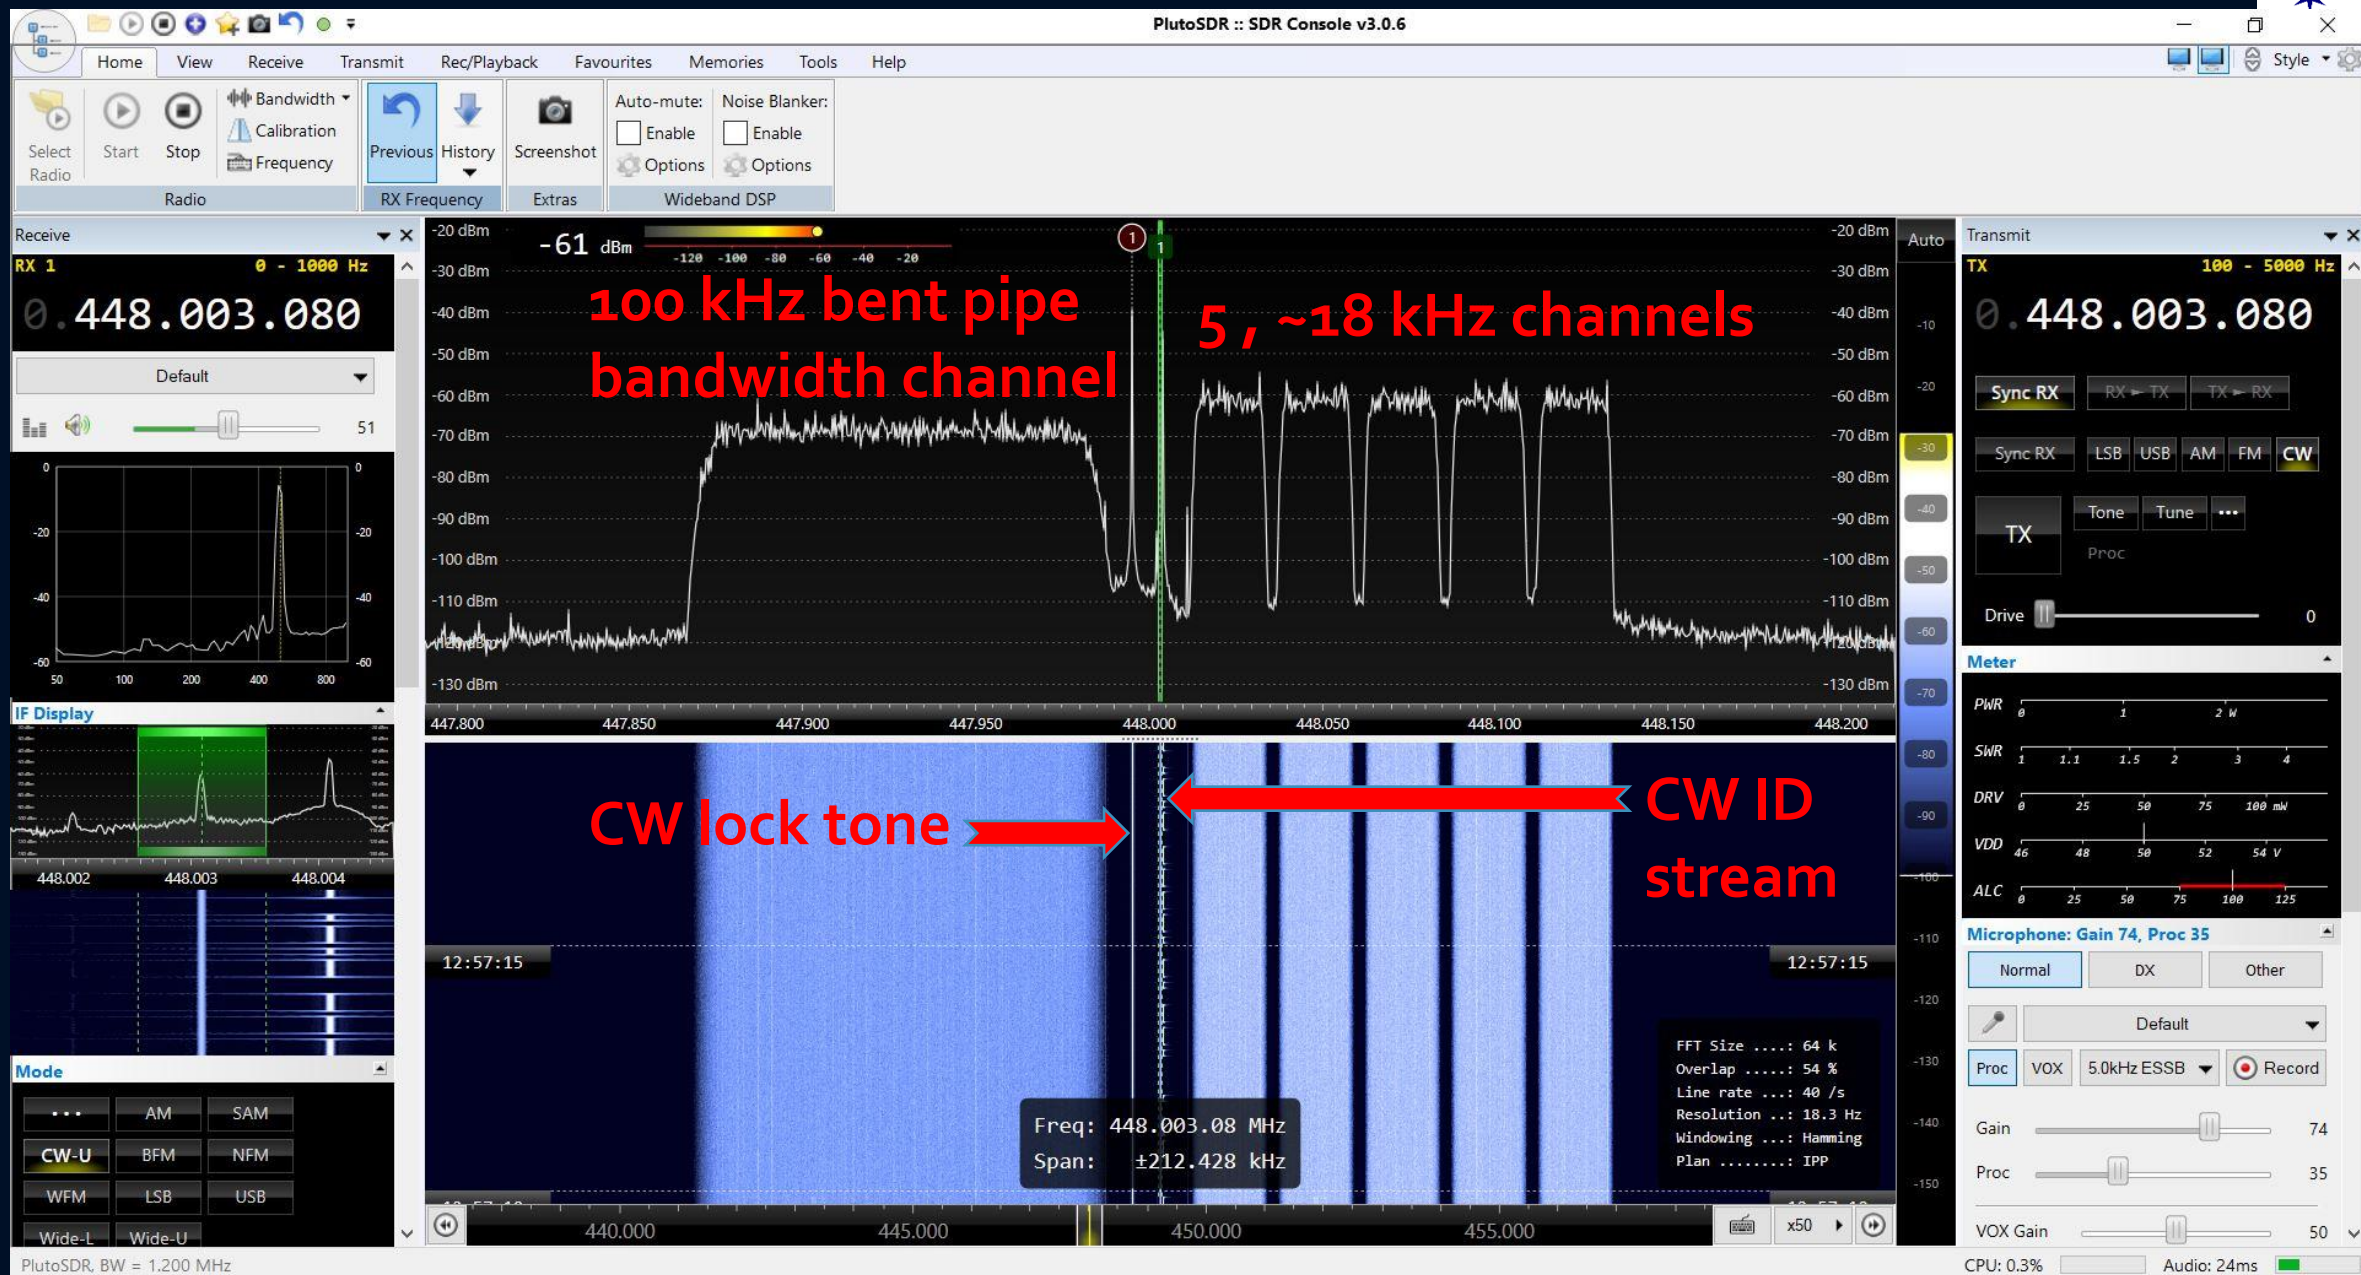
PlutoSDR :: SDR Console v3.0.6

Home View Receive Transmit Rec/Playback Favourites Memories Tools Help

Style

Select Radio Start Stop Bandwidth Calibration Frequency
Radio

Previous History
RX Frequency

Screenshot
Extras

Auto-mute: Enable Options Noise Blanker: Enable Options
Wideband DSP

Receive
RX 1 0 - 1000 Hz
0.448.003.080
Default
51

0 -20 -40 -60
50 100 200 400 800

IF Display
448.002 448.003 448.004

Mode
••• AM SAM
CW-U BFM NFM
WFM LSB USB
Wide-L Wide-U

-61 dBm
-120 -100 -80 -60 -40 -20

-20 dBm
-30 dBm
-40 dBm
-50 dBm
-60 dBm
-70 dBm
-80 dBm
-90 dBm
-100 dBm
-110 dBm
-130 dBm

100 kHz bent pipe bandwidth channel

5 , ~18 kHz channels

447.800 447.850 447.900 447.950 448.000 448.050 448.100 448.150 448.200

CW lock tone

CW ID stream

12:57:15 12:57:15

FFT Size ....: 64 k
Overlap .....: 54 %
Line rate ...: 40 /s
Resolution ..: 18.3 Hz
Windowing ...: Hamming
Plan ........: IPP

Freq: 448.003.08 MHz
Span: ±212.428 kHz

440.000 445.000 450.000 455.000
x50

Auto
-10 -20 -30 -40 -50 -60 -70 -80 -90 -100 -110 -120 -130 -140 -150

Transmit
TX 100 - 5000 Hz
0.448.003.080
Sync RX RX ► TX TX ► RX
Sync RX LSB USB AM FM CW
TX Tone Tune •••
Proc
Drive 0

Meter
PWR 0 1 2 W
SWR 1 1.1 1.5 2 3 4
DRV 0 25 50 75 100 mW
VDD 46 48 50 52 54 V
ALC 0 25 50 75 100 125

Microphone: Gain 74, Proc 35
Normal DX Other
Default
Proc VOX 5.0kHz ESSB Record
Gain 74
Proc 35
VOX Gain 50

PlutoSDR, BW = 1.200 MHz
CPU: 0.3% Audio: 24ms